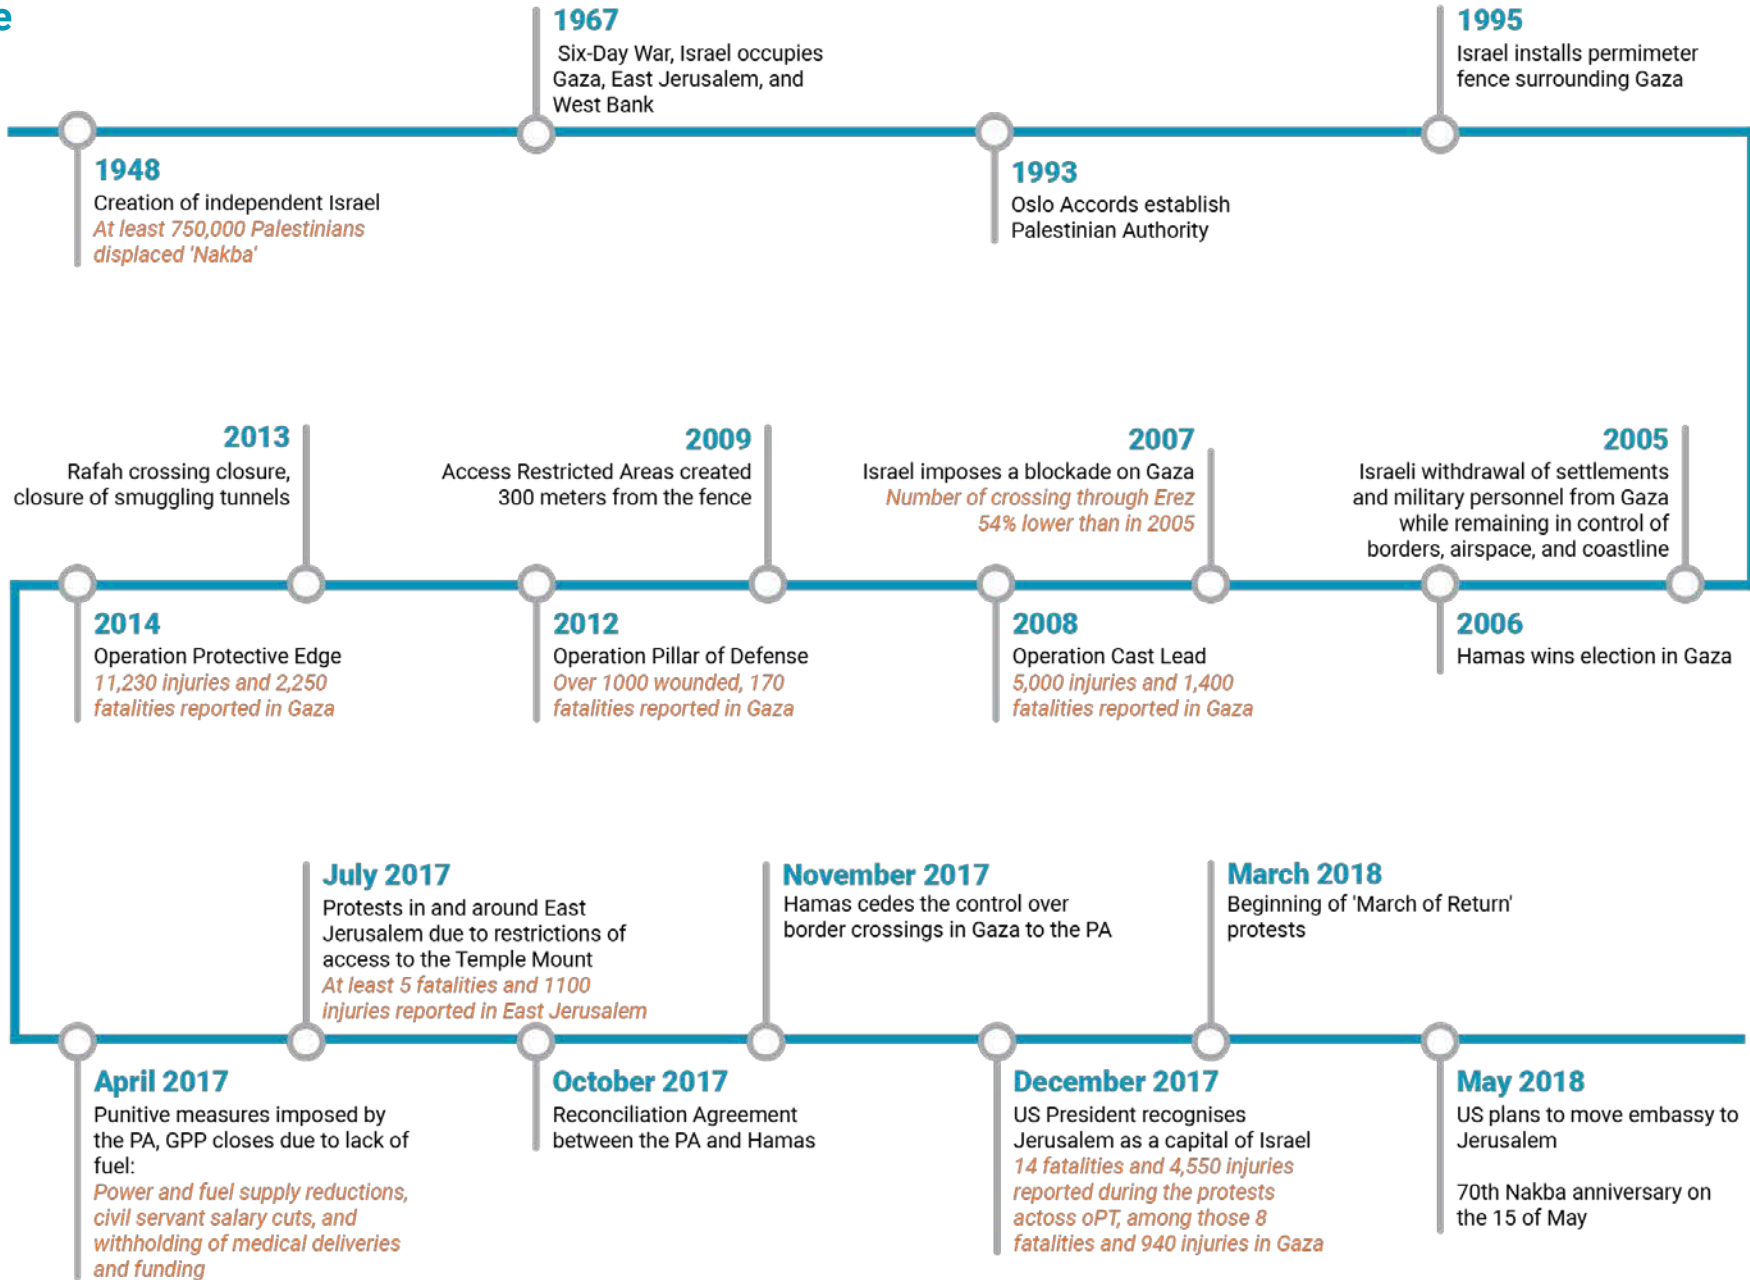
e

1967
Six-Day War, Israel occupies Gaza, East Jerusalem, and West Bank

1995
Israel installs permimeter fence surrounding Gaza

1948
Creation of independent Israel
At least 750,000 Palestinians displaced 'Nakba'

1993
Oslo Accords establish Palestinian Authority

2013
Rafah crossing closure, closure of smuggling tunnels

2009
Access Restricted Areas created 300 meters from the fence

2007
Israel imposes a blockade on Gaza
Number of crossing through Erez 54% lower than in 2005

2005
Israeli withdrawal of settlements and military personnel from Gaza while remaining in control of borders, airspace, and coastline

2014
Operation Protective Edge
11,230 injuries and 2,250 fatalities reported in Gaza

2012
Operation Pillar of Defense
Over 1000 wounded, 170 fatalities reported in Gaza

2008
Operation Cast Lead
5,000 injuries and 1,400 fatalities reported in Gaza

2006
Hamas wins election in Gaza

July 2017
Protests in and around East Jerusalem due to restrictions of access to the Temple Mount
At least 5 fatalities and 1100 injuries reported in East Jerusalem

November 2017
Hamas cedes the control over border crossings in Gaza to the PA

March 2018
Beginning of 'March of Return' protests

April 2017
Punitive measures imposed by the PA, GPP closes due to lack of fuel:
Power and fuel supply reductions, civil servant salary cuts, and withholding of medical deliveries and funding

October 2017
Reconciliation Agreement between the PA and Hamas

December 2017
US President recognises Jerusalem as a capital of Israel
14 fatalities and 4,550 injuries reported during the protests actoss oPT, among those 8 fatalities and 940 injuries in Gaza

May 2018
US plans to move embassy to Jerusalem

70th Nakba anniversary on the 15 of May